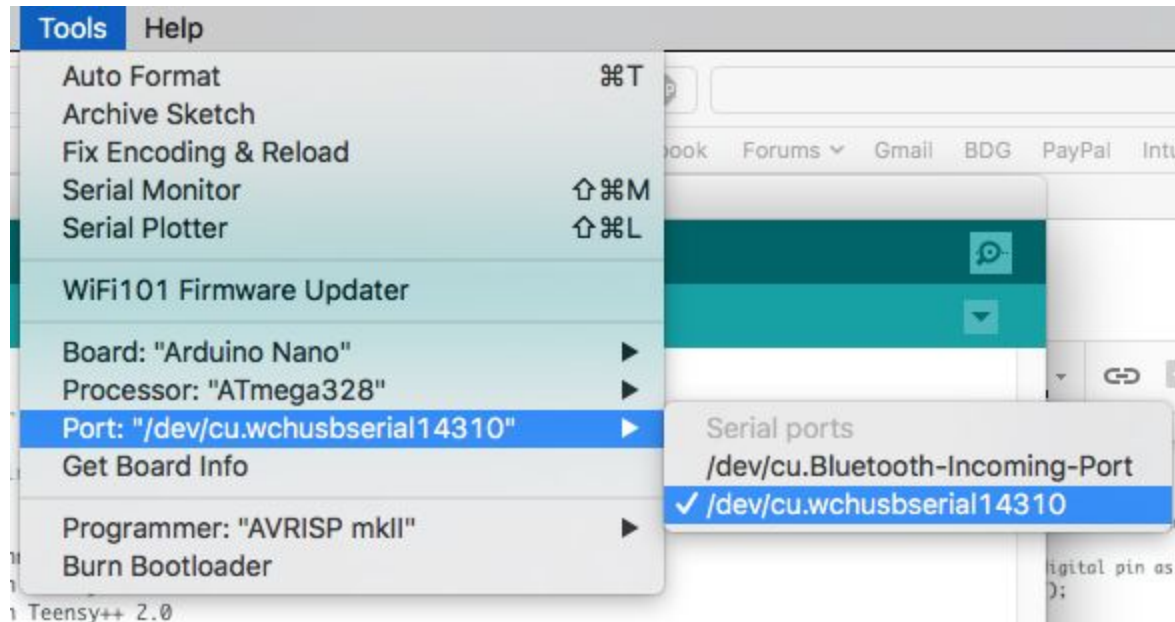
Tools Help

Auto Format ⌘T
Archive Sketch
Fix Encoding & Reload
Serial Monitor ⇧⌘M
Serial Plotter ⇧⌘L

WiFi101 Firmware Updater

Board: "Arduino Nano"
Processor: "ATmega328"
Port: "/dev/cu.wchusbserial14310"
Get Board Info

Programmer: "AVRISP mkII"
Burn Bootloader

Serial ports
/dev/cu.Bluetooth-Incoming-Port
✓ /dev/cu.wchusbserial14310

ook Forums Gmail BDG PayPal Int

igital pin as
):

Teensy++ 2.0